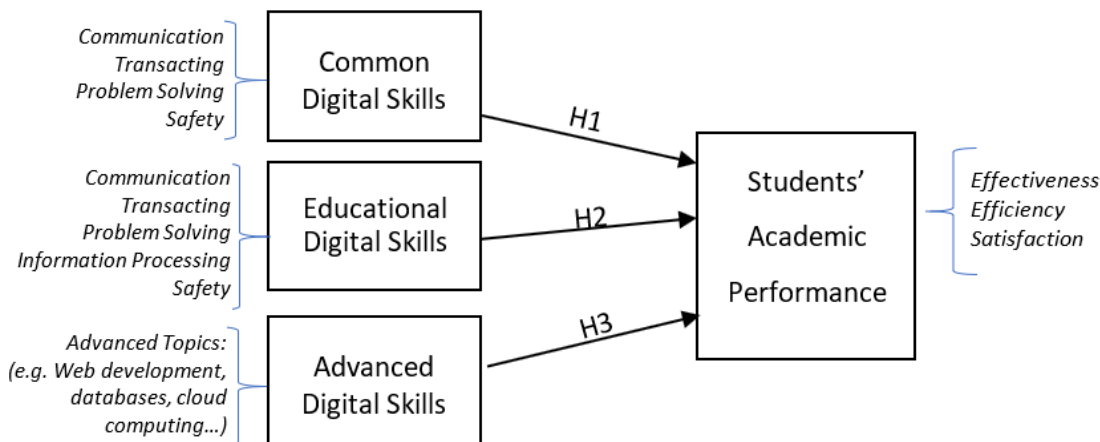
Communication
Transacting
Problem Solving
Safety

Common Digital Skills

Communication
Transacting
Problem Solving
Information Processing
Safety

Educational Digital Skills

Advanced Topics:
(e.g. Web development, databases, cloud computing…)

Advanced Digital Skills

H1

H2

H3

Students' Academic Performance

Effectiveness
Efficiency
Satisfaction